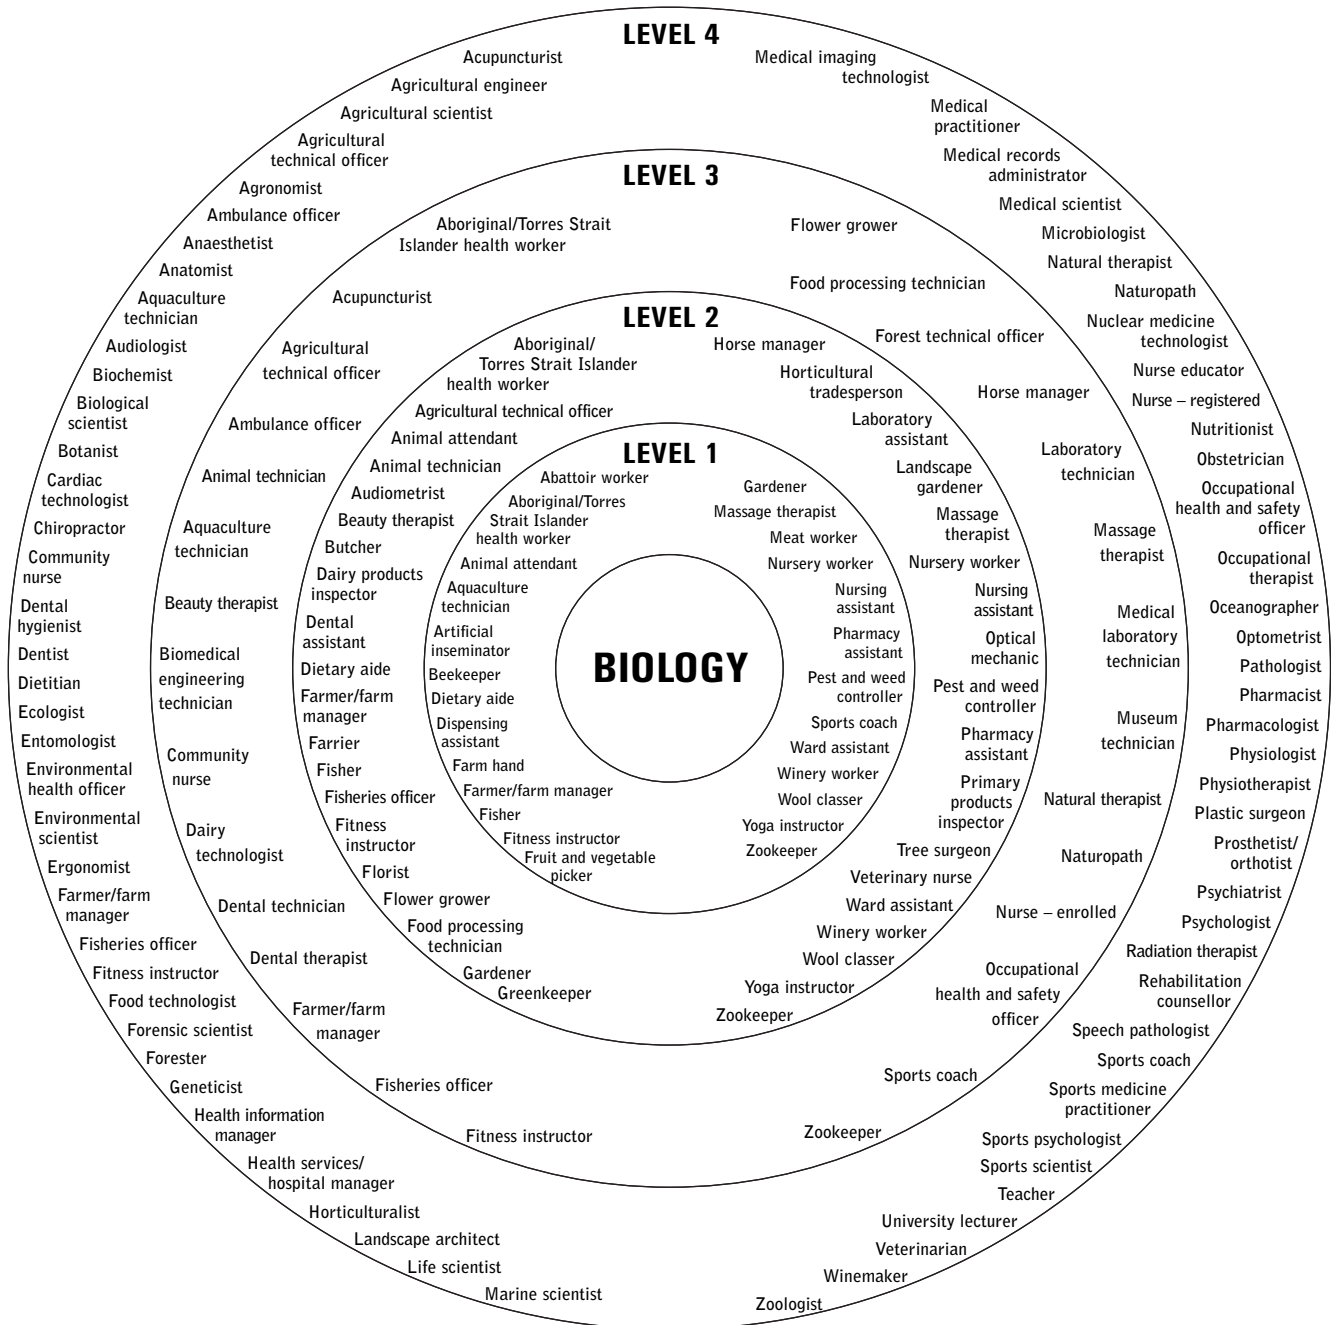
LEVEL 4

Acupuncturist
Agricultural engineer
Agricultural scientist
Agricultural technical officer
Agronomist
Ambulance officer
Anaesthetist
Anatomist
Aquaculture technician
Audiologist
Biochemist
Biological scientist
Botanist
Cardiac technologist
Chiropractor
Community nurse
Dental hygienist
Dentist
Dietitian
Ecologist
Entomologist
Environmental health officer
Environmental scientist
Ergonomist
Farmer/farm manager
Fisheries officer
Fitness instructor
Food technologist
Forensic scientist
Forester
Geneticist
Health information manager
Health services/ hospital manager
Horticulturalist
Landscape architect
Life scientist
Marine scientist

Medical imaging technologist
Medical practitioner
Medical records administrator
Medical scientist
Microbiologist
Natural therapist
Naturopath
Nuclear medicine technologist
Nurse educator
Nurse – registered
Nutritionist
Obstetrician
Occupational health and safety officer
Occupational therapist
Oceanographer
Optometrist
Pathologist
Pharmacist
Pharmacologist
Physiologist
Physiotherapist
Plastic surgeon
Prosthetist/ orthotist
Psychiatrist
Psychologist
Radiation therapist
Rehabilitation counsellor
Speech pathologist
Sports coach
Sports medicine practitioner
Sports psychologist
Sports scientist
Teacher
University lecturer
Veterinarian
Winemaker
Zoologist

LEVEL 3

Aboriginal/Torres Strait Islander health worker
Acupuncturist
Agricultural technical officer
Ambulance officer
Animal technician
Aquaculture technician
Beauty therapist
Biomedical engineering technician
Community nurse
Dairy technologist
Dental technician
Dental therapist
Farmer/farm manager
Fisheries officer
Fitness instructor

Flower grower
Food processing technician
Forest technical officer
Horse manager
Laboratory technician
Massage therapist
Medical laboratory technician
Museum technician
Natural therapist
Naturopath
Nurse – enrolled
Occupational health and safety officer
Sports coach
Zookeeper

LEVEL 2

Aboriginal/ Torres Strait Islander health worker
Agricultural technical officer
Animal attendant
Animal technician
Audiometrist
Beauty therapist
Butcher
Dairy products inspector
Dental assistant
Dietary aide
Farmer/farm manager
Farrier
Fisher
Fisheries officer
Fitness instructor
Florist
Flower grower
Food processing technician
Gardener
Greenkeeper

Horse manager
Horticultural tradesperson
Laboratory assistant
Landscape gardener
Massage therapist
Nursery worker
Nursing assistant
Optical mechanic
Pest and weed controller
Pharmacy assistant
Primary products inspector
Tree surgeon
Veterinary nurse
Ward assistant
Winery worker
Wool classer
Yoga instructor
Zookeeper

LEVEL 1

Abattoir worker
Aboriginal/Torres Strait Islander health worker
Animal attendant
Aquaculture technician
Artificial inseminator
Beekeeper
Dietary aide
Dispensing assistant
Farm hand
Farmer/farm manager
Fisher
Fitness instructor
Fruit and vegetable picker

Gardener
Massage therapist
Meat worker
Nursery worker
Nursing assistant
Pharmacy assistant
Pest and weed controller
Sports coach
Ward assistant
Winery worker
Wool classer
Yoga instructor
Zookeeper

BIOLOGY